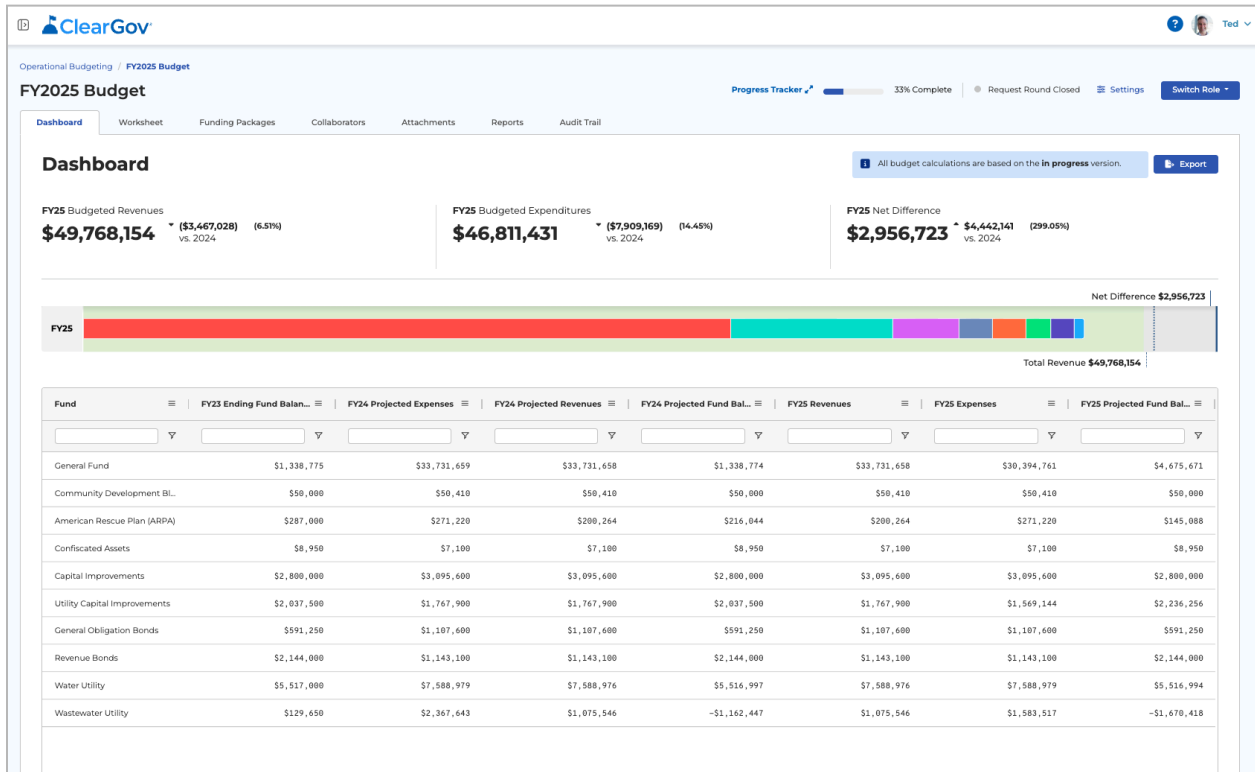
ClearGov

Ted

Operational Budgeting / FY2025 Budget

FY2025 Budget

Progress Tracker 33% Complete Request Round Closed Settings Switch Role

Dashboard Worksheet Funding Packages Collaborators Attachments Reports Audit Trail

Dashboard

All budget calculations are based on the in progress version.

Export

FY25 Budgeted Revenues
$49,768,154 ($3,467,028) vs. 2024 (6.51%)

FY25 Budgeted Expenditures
$46,811,431 ($7,909,169) vs. 2024 (14.45%)

FY25 Net Difference
$2,956,723 $4,442,141 vs. 2024 (299.05%)

Net Difference $2,956,723

FY25

Total Revenue $49,768,154

| Fund | FY23 Ending Fund Balan... | FY24 Projected Expenses | FY24 Projected Revenues | FY24 Projected Fund Bal... | FY25 Revenues | FY25 Expenses | FY25 Projected Fund Bal... |
|---|---|---|---|---|---|---|---|
| General Fund | $1,338,775 | $33,731,659 | $33,731,658 | $1,338,774 | $33,731,658 | $30,394,761 | $4,675,671 |
| Community Development Bl... | $50,000 | $50,410 | $50,410 | $50,000 | $50,410 | $50,410 | $50,000 |
| American Rescue Plan (ARPA) | $287,000 | $271,220 | $200,264 | $216,044 | $200,264 | $271,220 | $145,088 |
| Confiscated Assets | $8,950 | $7,100 | $7,100 | $8,950 | $7,100 | $7,100 | $8,950 |
| Capital Improvements | $2,800,000 | $3,095,600 | $3,095,600 | $2,800,000 | $3,095,600 | $3,095,600 | $2,800,000 |
| Utility Capital Improvements | $2,037,500 | $1,767,900 | $1,767,900 | $2,037,500 | $1,767,900 | $1,569,144 | $2,236,256 |
| General Obligation Bonds | $591,250 | $1,107,600 | $1,107,600 | $591,250 | $1,107,600 | $1,107,600 | $591,250 |
| Revenue Bonds | $2,144,000 | $1,143,100 | $1,143,100 | $2,144,000 | $1,143,100 | $1,143,100 | $2,144,000 |
| Water Utility | $5,517,000 | $7,588,979 | $7,588,976 | $5,516,997 | $7,588,976 | $7,588,979 | $5,516,994 |
| Wastewater Utility | $129,650 | $2,367,643 | $1,075,546 | -$1,162,447 | $1,075,546 | $1,583,517 | -$1,670,418 |